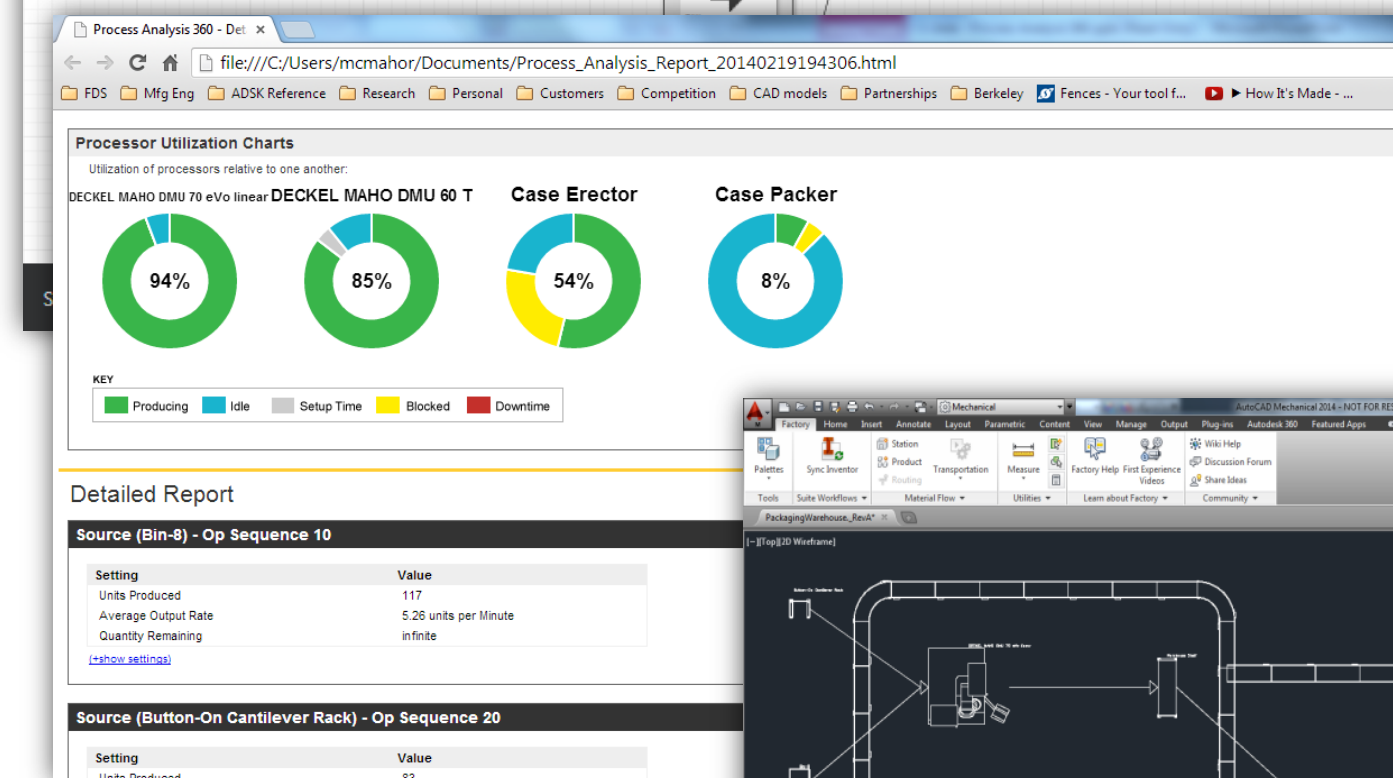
Process Analysis 360 - Det ×

file:///C:/Users/mcmahor/Documents/Process_Analysis_Report_20140219194306.html

FDS Mfg Eng ADSK Reference Research Personal Customers Competition CAD models Partnerships Berkeley Fences - Your tool f... How It's Made - ...

Processor Utilization Charts

Utilization of processors relative to one another:

DECKEL MAHO DMU 70 eVo linear
94%

DECKEL MAHO DMU 60 T
85%

Case Erector
54%

Case Packer
8%

KEY
Producing Idle Setup Time Blocked Downtime

Detailed Report

Source (Bin-8) - Op Sequence 10

| Setting | Value |
|---|---|
| Units Produced | 117 |
| Average Output Rate | 5.26 units per Minute |
| Quantity Remaining | infinite |

(+show settings)

Source (Button-On Cantilever Rack) - Op Sequence 20

| Setting | Value |
|---|---|
| Units Produced | 83 |

Mechanical
AutoCAD Mechanical 2014 - NOT FOR RE
Factory Home Insert Annotate Layout Parametric Content View Manage Output Plug-ins Autodesk 360 Featured Apps
Palettes Sync Inventor Station Product Routing Transportation Measure Factory Help First Experience Videos Wiki Help Discussion Forum Share Ideas
Tools Suite Workflows Material Flow Utilities Learn about Factory Community
PackagingWarehouse_RevA*
[−][Top][2D Wireframe]
Button-On Cantilever Rack